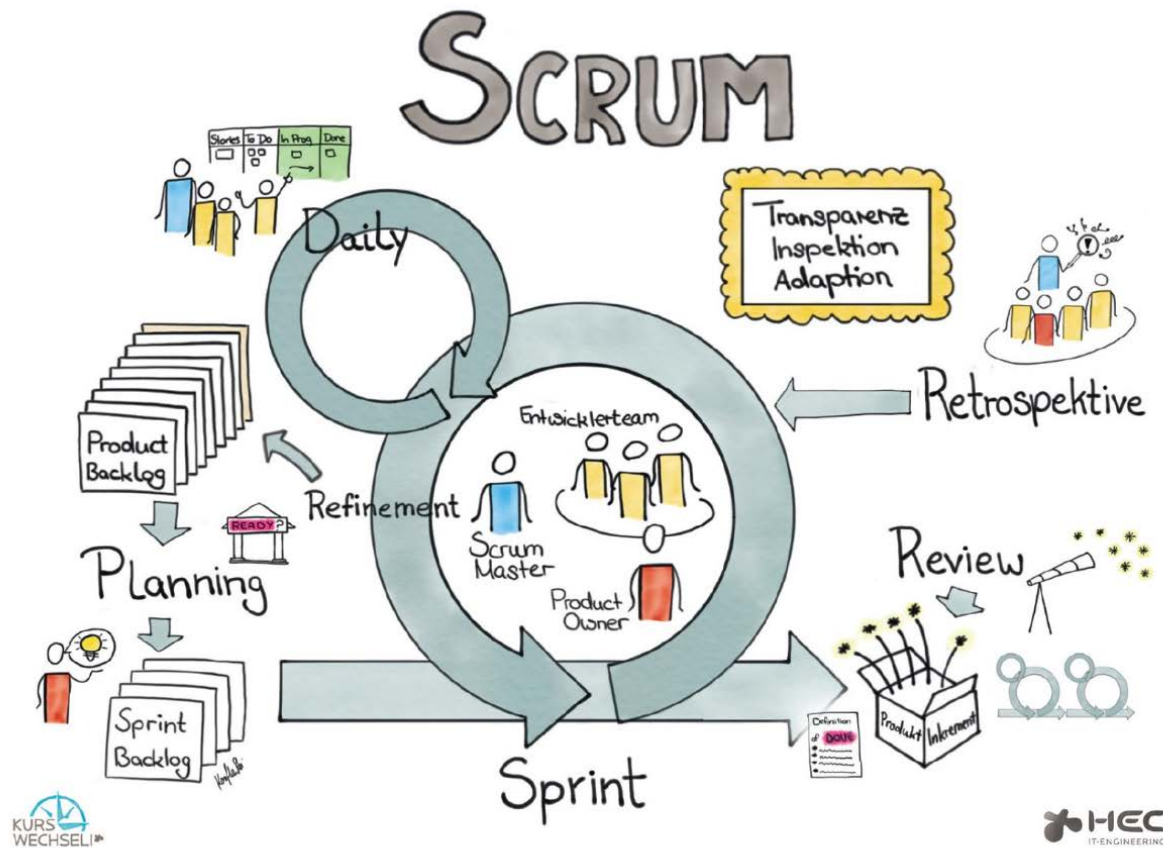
SCRUM

Stories | To Do | In Prog. | Done

Daily

Transparenz
Inspektion
Adaption

Retrospektive

Product Backlog

Refinement

READY?

Entwicklerteam

Scrum Master

Product Owner

Planning

Review

Sprint Backlog

Definition of DONE

Produkt Inkrement

Sprint

KURS WECHSEL!

HEC
IT-ENGINEERING